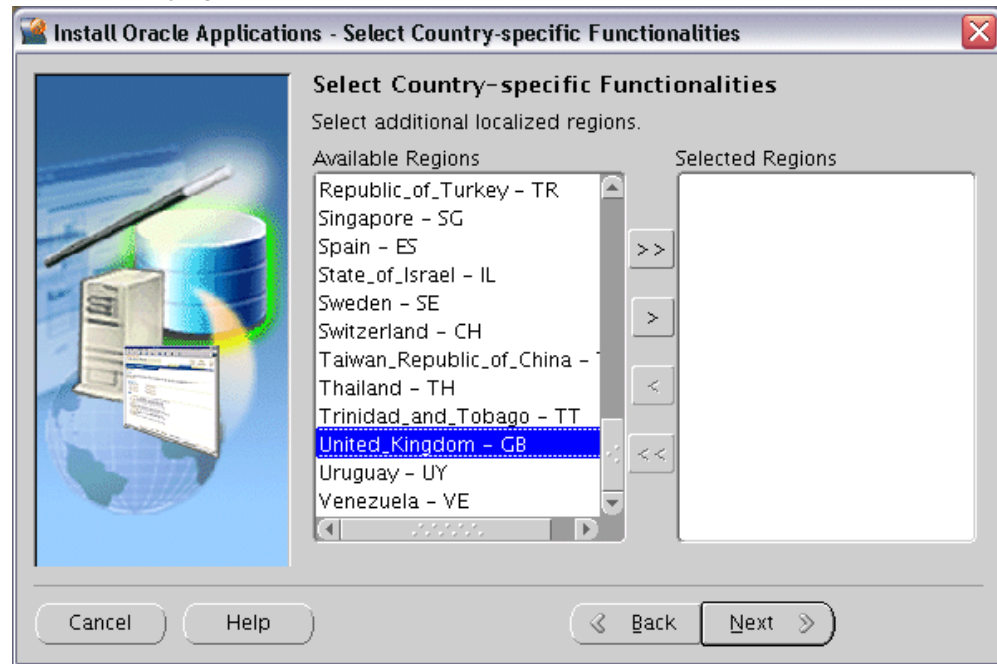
Install Oracle Applications - Select Country-specific Functionalities

Select Country-specific Functionalities

Select additional localized regions.

Available Regions

Republic_of_Turkey - TR
Singapore - SG
Spain - ES
State_of_Israel - IL
Sweden - SE
Switzerland - CH
Taiwan_Republic_of_China - T
Thailand - TH
Trinidad_and_Tobago - TT
United_Kingdom - GB
Uruguay - UY
Venezuela - VE

Selected Regions

>>
>
<
<<

Cancel
Help
Back
Next